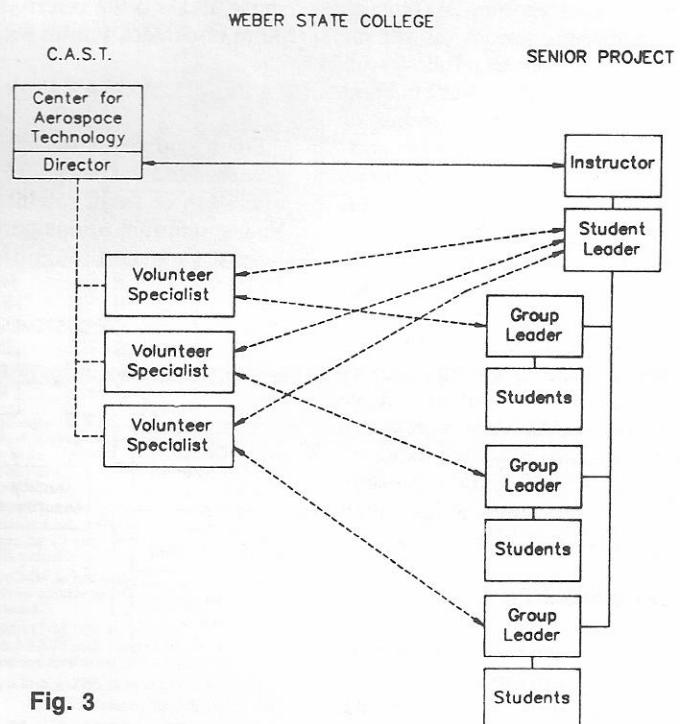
WEBER STATE COLLEGE

C.A.S.T.

SENIOR PROJECT

Center for Aerospace Technology

Director

Instructor

Student Leader

Volunteer Specialist

Volunteer Specialist

Volunteer Specialist

Group Leader

Students

Group Leader

Students

Group Leader

Students

Fig. 3